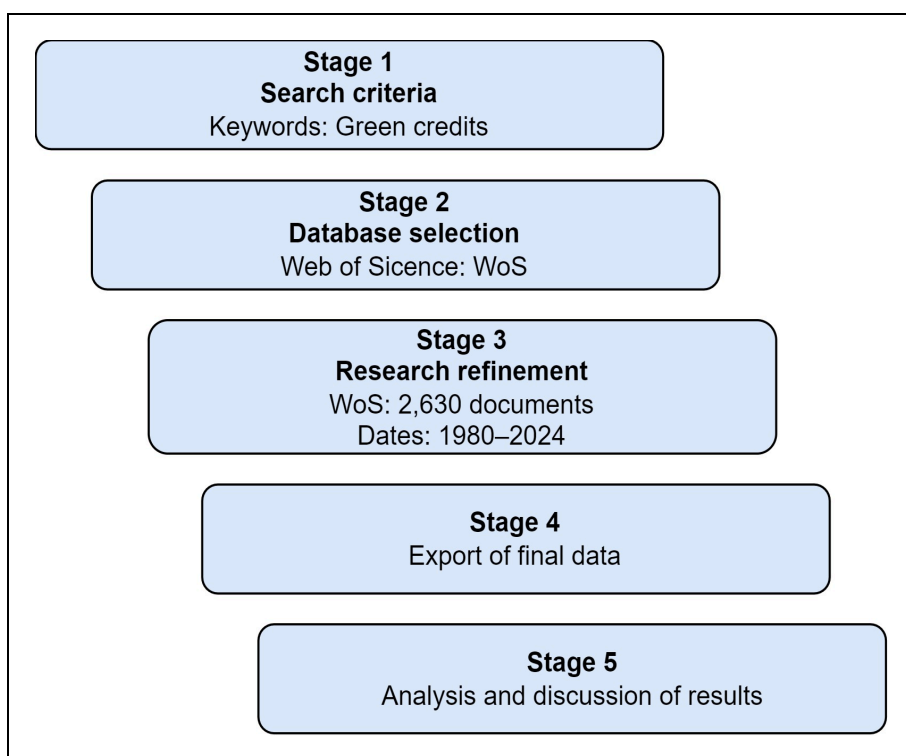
Stage 1
Search criteria
Keywords: Green credits

Stage 2
Database selection
Web of Sicence: WoS

Stage 3
Research refinement
WoS: 2,630 documents
Dates: 1980–2024

Stage 4
Export of final data

Stage 5
Analysis and discussion of results